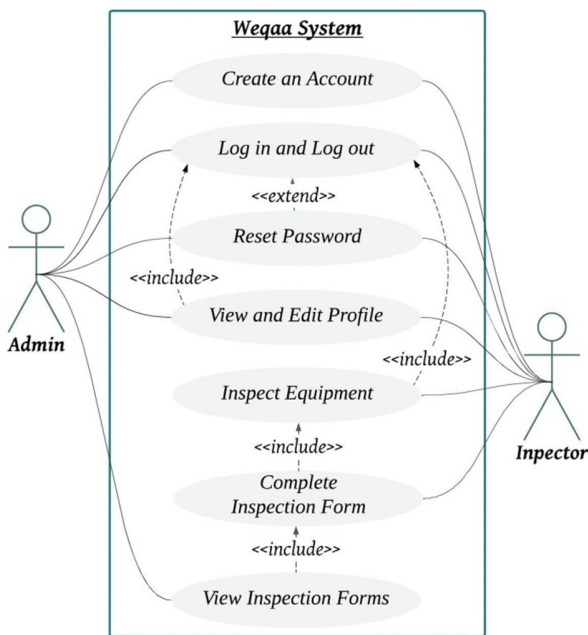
Weqaa System

Create an Account

Log in and Log out

<<extend>>

Reset Password

<<include>>

View and Edit Profile

<<include>>

Inspect Equipment

<<include>>

Complete Inspection Form

<<include>>

View Inspection Forms

Admin

Inpector